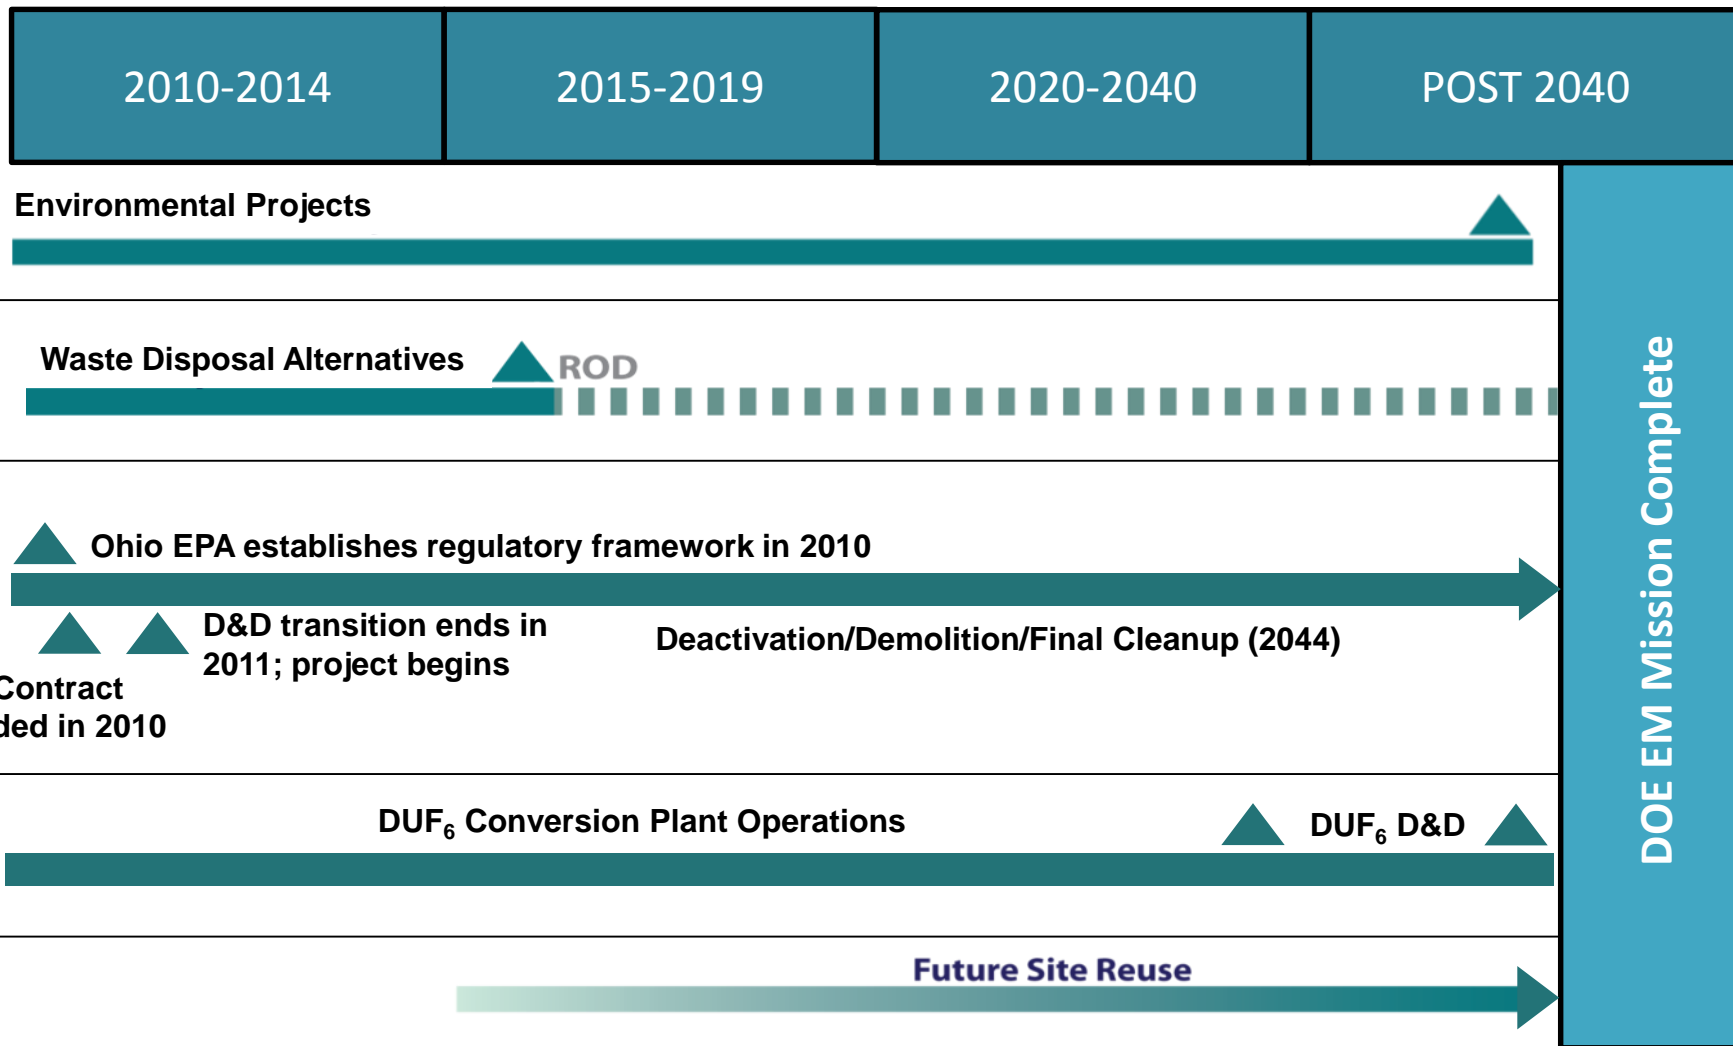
| 2010-2014 | 2015-2019 | 2020-2040 | POST 2040 |
|---|---|---|---|

Environmental Projects

Waste Disposal Alternatives ROD

Ohio EPA establishes regulatory framework in 2010

D&D transition ends in 2011; project begins

Deactivation/Demolition/Final Cleanup (2044)

Contract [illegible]ded in 2010

DUF$_6$ Conversion Plant Operations

DUF$_6$ D&D

Future Site Reuse

DOE EM Mission Complete